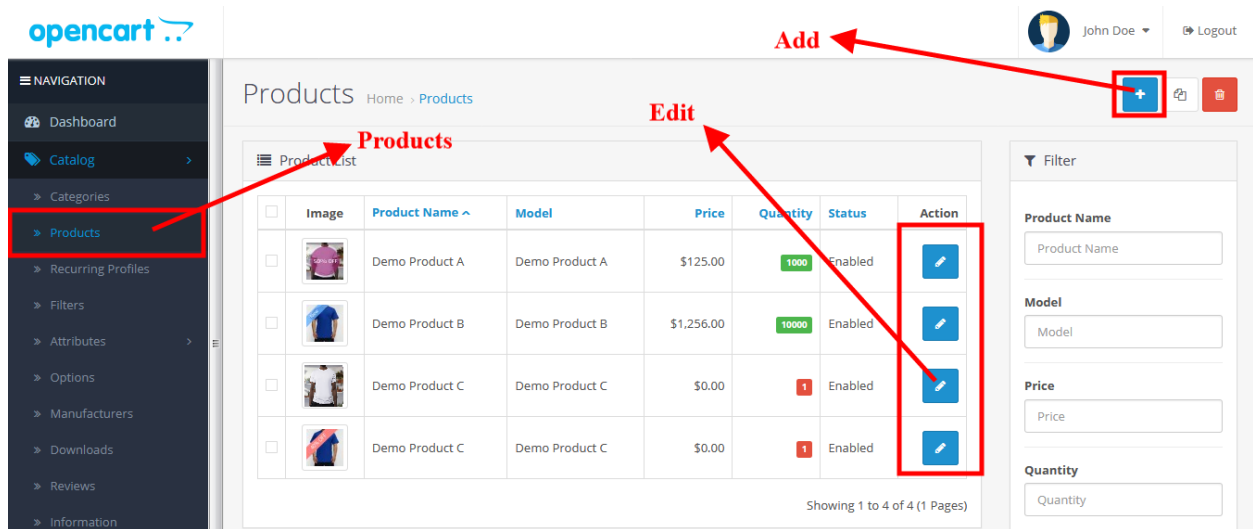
opencart

John Doe ▾

Logout

Add

≡ NAVIGATION

Dashboard

Catalog

» Categories

» Products

» Recurring Profiles

» Filters

» Attributes

» Options

» Manufacturers

» Downloads

» Reviews

» Information

Products Home › Products

Edit

Products

Product List

| | Image | Product Name ^ | Model | Price | Quantity | Status | Action |
|---|---|---|---|---|---|---|---|
| | 50% OFF | Demo Product A | Demo Product A | $125.00 | 1000 | Enabled | |
| | | Demo Product B | Demo Product B | $1,256.00 | 10000 | Enabled | |
| | | Demo Product C | Demo Product C | $0.00 | 1 | Enabled | |
| | | Demo Product C | Demo Product C | $0.00 | 1 | Enabled | |

Showing 1 to 4 of 4 (1 Pages)

Filter

Product Name

Product Name

Model

Model

Price

Price

Quantity

Quantity